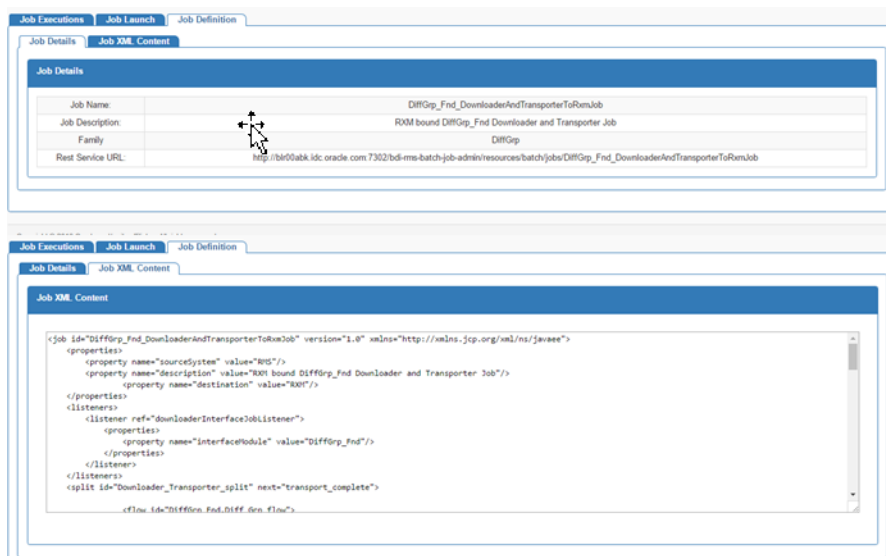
Job Executions | Job Launch | Job Definition

Job Details | Job XML Content

Job Details

| | |
|---|---|
| Job Name: | DiffGrp_Fnd_DownloaderAndTransporterToRxmJob |
| Job Description: | RXM bound DiffGrp_Fnd Downloader and Transporter Job |
| Family | DiffGrp |
| Rest Service URL: | http://blr00abk.idc.oracle.com:7302/bdi-rms-batch-job-admin/resources/batch/jobs/DiffGrp_Fnd_DownloaderAndTransporterToRxmJob |

Job Executions | Job Launch | Job Definition

Job Details | Job XML Content

Job XML Content

<job id="DiffGrp_Fnd_DownloaderAndTransporterToRxmJob" version="1.0" xmlns="http://xmlns.jcp.org/xml/ns/javaee">
<properties>
<property name="sourceSystem" value="RMS"/>
<property name="description" value="RXM bound DiffGrp_Fnd Downloader and Transporter Job"/>
<property name="destination" value="RXM"/>
</properties>
<listeners>
<listener ref="downloaderInterfaceJobListener">
<properties>
<property name="interfaceModule" value="DiffGrp_Fnd"/>
</properties>
</listener>
</listeners>
<split id="Downloader_Transporter_split" next="transport_complete">
<flow id="DiffGrp_Fnd_Diff_Grp_flow">